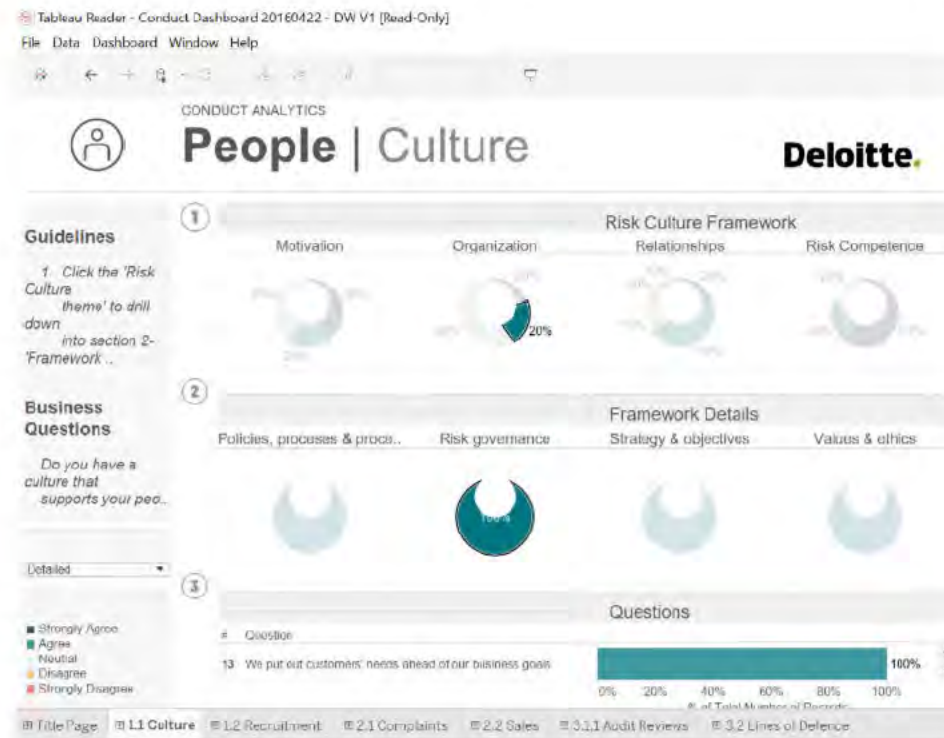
Tableau Reader - Conduct Dashboard 20160422 - DW V1 [Read-Only]
File Data Dashboard Window Help

CONDUCT ANALYTICS
People | Culture
Deloitte.

Guidelines
1. Click the 'Risk Culture theme' to drill down into section 2- 'Framework ..

Business Questions
Do you have a culture that supports your peo..

Detailed

Strongly Agree
Agree
Neutral
Disagree
Strongly Disagree

1
Risk Culture Framework
Motivation
Organization
Relationships
Risk Competence
20%

2
Framework Details
Policies, processes & proce..
Risk governance
Strategy & objectives
Values & ethics
100%

3
Questions
# Question
13 We put our customers' needs ahead of our business goals
100%
0% 20% 40% 60% 80% 100%
% of Total Number of Records

Title Page 1.1 Culture 1.2 Recruitment 2.1 Complaints 2.2 Sales 3.1.1 Audit Reviews 3.2 Lines of Defence